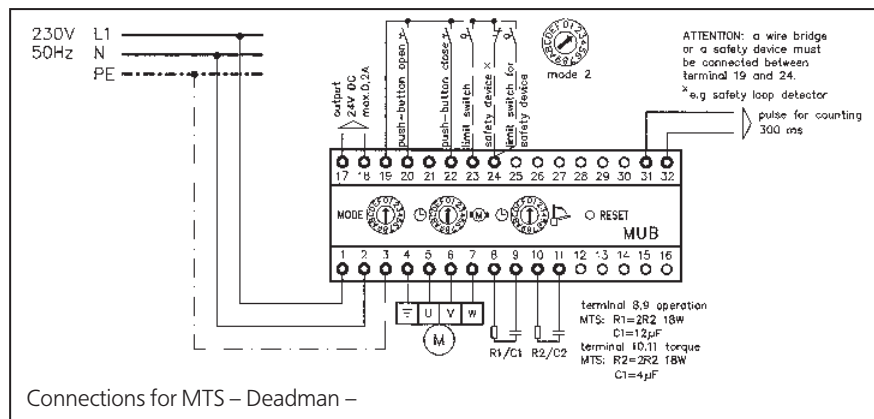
230V L1
50Hz N
PE

output 24V DC max.0,2A
push-button open
push-button close
limit switch
safety device ×
limit switch for safety device

mode 2

ATTENTION: a wire bridge or a safety device must be connected between terminal 19 and 24.
×e.g safety loop detector

pulse for counting 300 ms

17 18 19 20 21 22 23 24 25 26 27 28 29 30 31 32

MODE
RESET
MUB

1 2 3 4 5 6 7 8 9 10 11 12 13 14 15 16

U V W
M
R1/C1 R2/C2

terminal 8,9 operation
MTS: R1=2R2 18W
C1=12µF
terminal 10,11 torque
MTS: R2=2R2 18W
C1=4µF

Connections for MTS – Deadman –